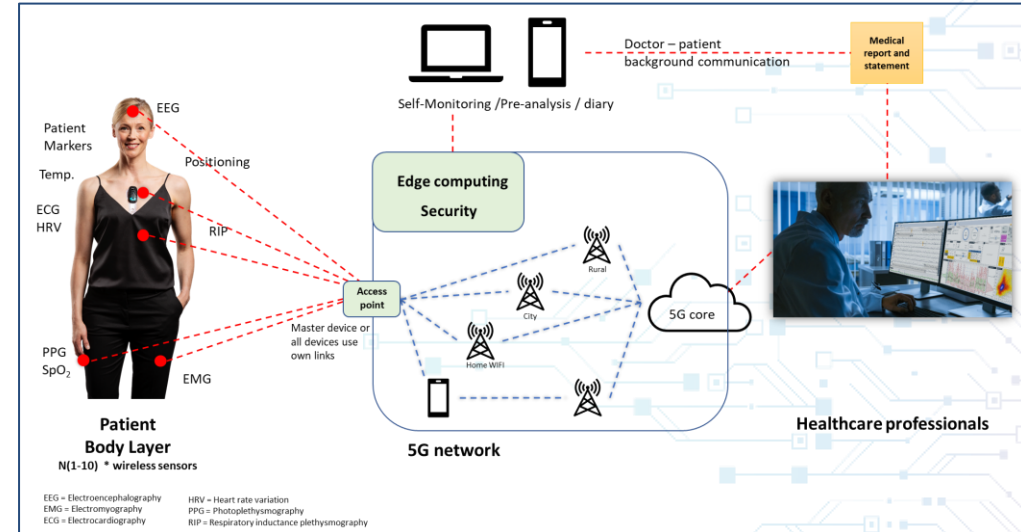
Self-Monitoring /Pre-analysis / diary

Doctor – patient background communication

Medical report and statement

EEG

Patient Markers

Positioning

Temp.

ECG HRV

RIP

PPG $SpO_2$

EMG

Access point

Master device or all devices use own links

Edge computing

Security

Rural

City

Home WIFI

5G core

Patient Body Layer

N(1-10) * wireless sensors

5G network

Healthcare professionals

EEG = Electroencephalography
EMG = Electromyography
ECG = Electrocardiography

HRV = Heart rate variation
PPG = Photoplethysmography
RIP = Respiratory inductance plethysmography